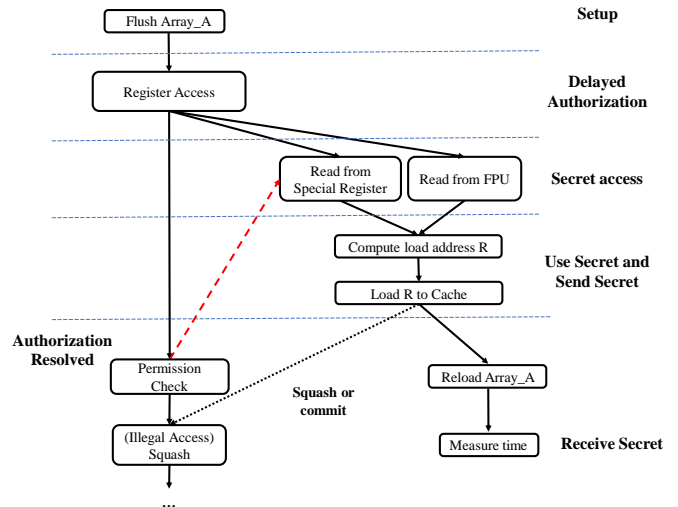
Flush Array_A

Setup

Register Access

Delayed Authorization

Read from Special Register

Read from FPU

Secret access

Compute load address R

Use Secret and Send Secret

Load R to Cache

Authorization Resolved

Permission Check

Squash or commit

Reload Array_A

(Illegal Access) Squash

Measure time

Receive Secret

...